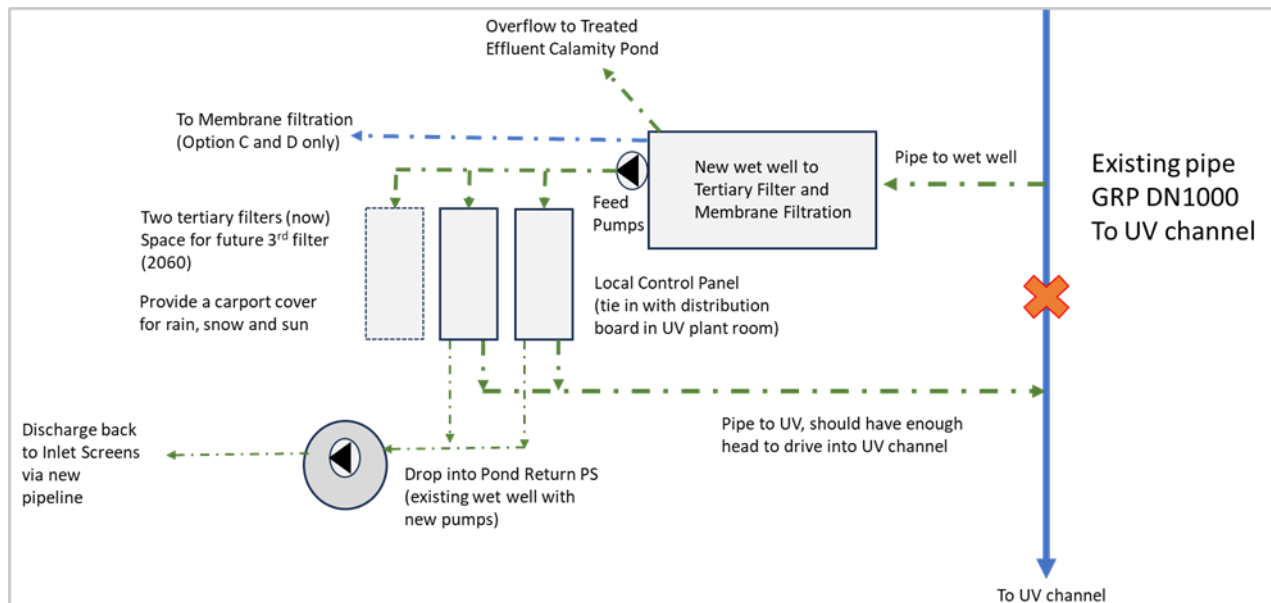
Overflow to Treated Effluent Calamity Pond

To Membrane filtration (Option C and D only)

New wet well to Tertiary Filter and Membrane Filtration

Pipe to wet well

Existing pipe GRP DN1000 To UV channel

Feed Pumps

Two tertiary filters (now) Space for future 3rd filter (2060)

Provide a carport cover for rain, snow and sun

Local Control Panel (tie in with distribution board in UV plant room)

Pipe to UV, should have enough head to drive into UV channel

Discharge back to Inlet Screens via new pipeline

Drop into Pond Return PS (existing wet well with new pumps)

To UV channel